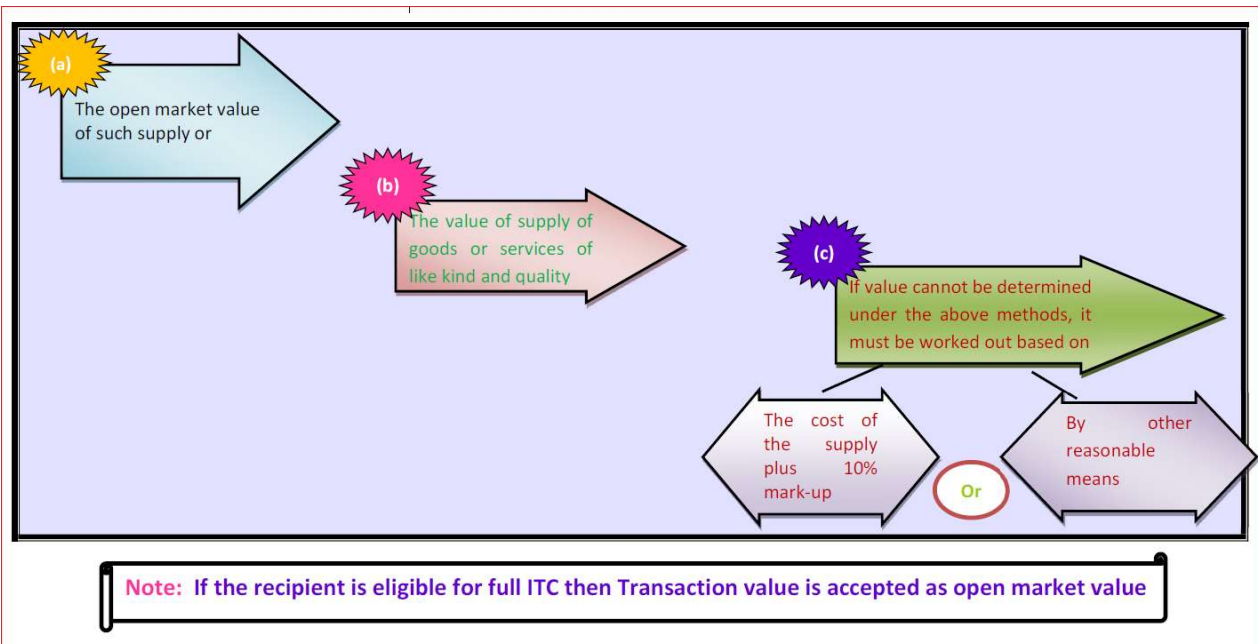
(a)

The open market value of such supply or

(b)

The value of supply of goods or services of like kind and quality

(c)

If value cannot be determined under the above methods, it must be worked out based on

The cost of the supply plus 10% mark-up

Or

By other reasonable means

Note: If the recipient is eligible for full ITC then Transaction value is accepted as open market value